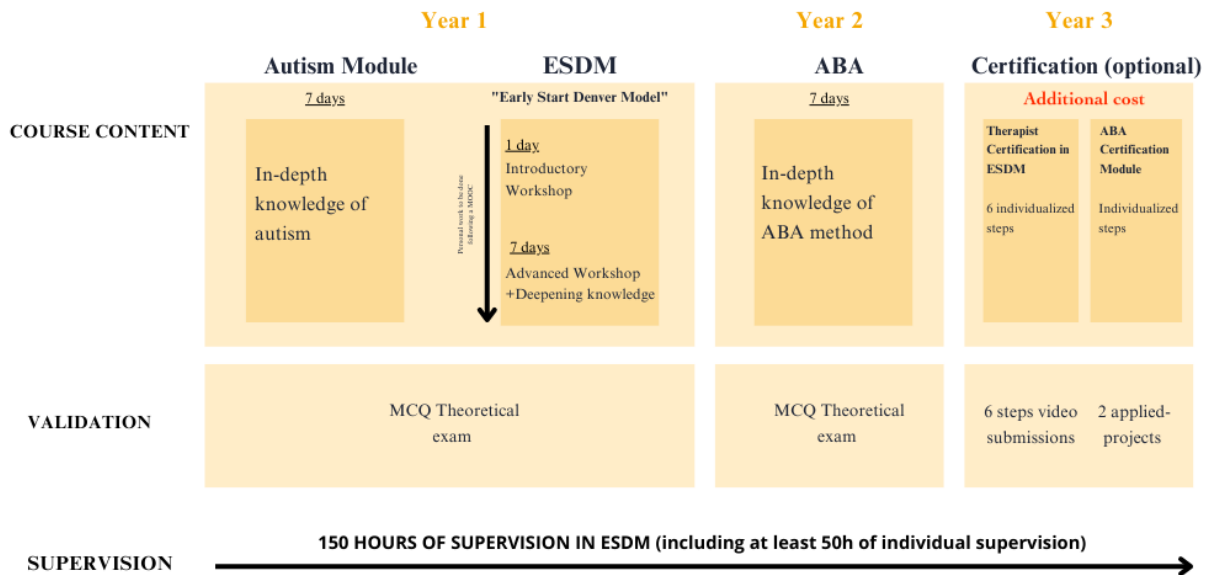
Year 1

Year 2

Year 3

Autism Module

ESDM

ABA

Certification (optional)

COURSE CONTENT

7 days

In-depth knowledge of autism

"Early Start Denver Model"

Personal work to be done following a MOOC

1 day
Introductory Workshop

7 days
Advanced Workshop +Deepening knowledge

7 days

In-depth knowledge of ABA method

Additional cost

Therapist Certification in ESDM

6 individualized steps

ABA Certification Module

Individualized steps

VALIDATION

MCQ Theoretical exam

MCQ Theoretical exam

6 steps video submissions

2 applied-projects

SUPERVISION

150 HOURS OF SUPERVISION IN ESDM (including at least 50h of individual supervision)